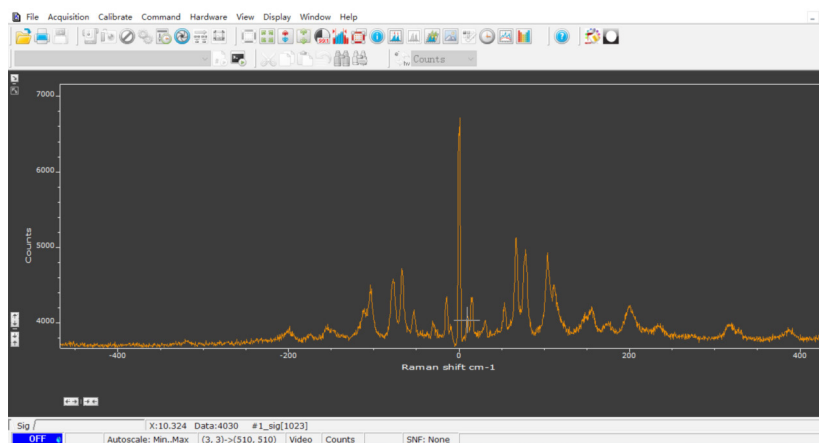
File Acquisition Calibrate Command Hardware View Display Window Help

Counts

7000
6000
5000
4000
Counts

-400
-200
0
200
400
Raman shift cm-1

Sig
X:10.324 Data:4030 #1_sig[1023]

OFF
Autoscale: Min..Max (3, 3)->(510, 510) Video Counts SNF: None